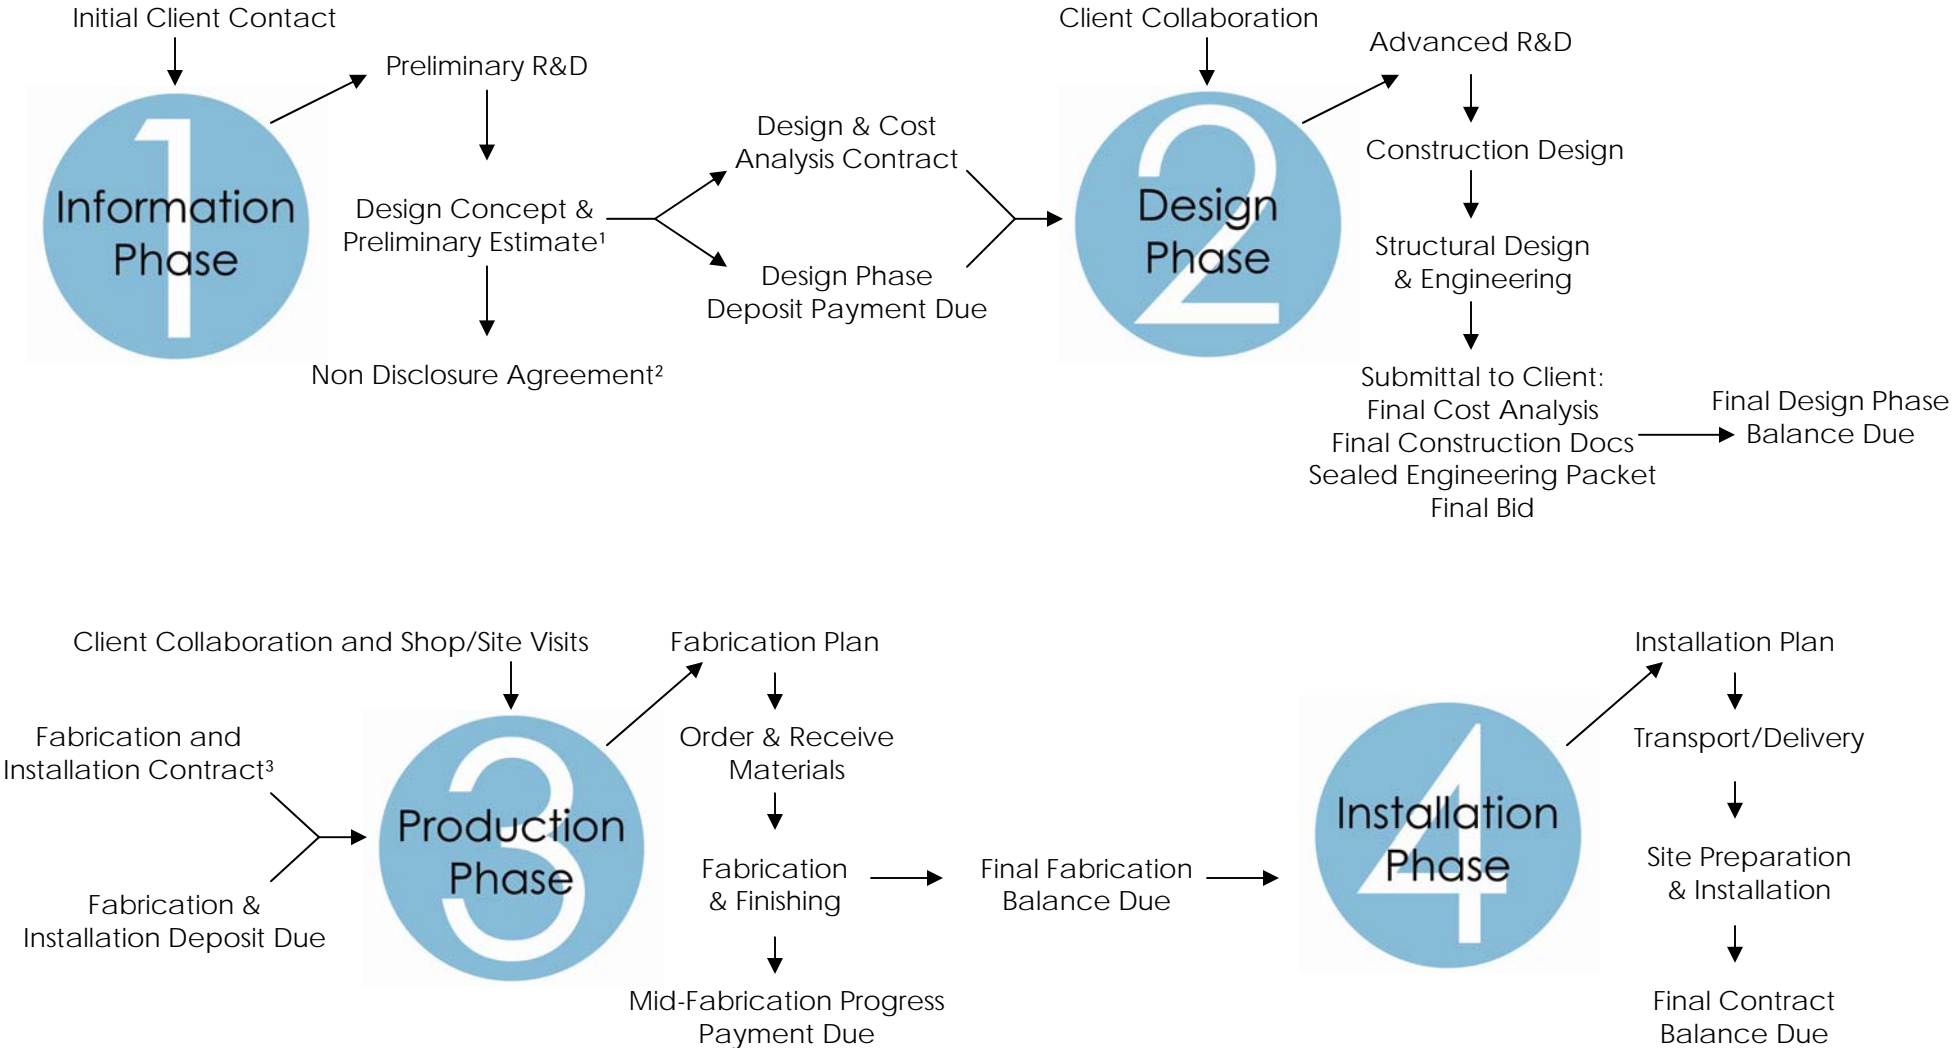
Initial Client Contact

1 Information Phase

Preliminary R&D

Design Concept & Preliminary Estimate¹

Non Disclosure Agreement²

Design & Cost Analysis Contract

Design Phase Deposit Payment Due

Client Collaboration

2 Design Phase

Advanced R&D

Construction Design

Structural Design & Engineering

Submittal to Client:
Final Cost Analysis
Final Construction Docs
Sealed Engineering Packet
Final Bid

Final Design Phase Balance Due

Client Collaboration and Shop/Site Visits

Fabrication and Installation Contract³

Fabrication & Installation Deposit Due

3 Production Phase

Fabrication Plan

Order & Receive Materials

Fabrication & Finishing

Mid-Fabrication Progress Payment Due

Final Fabrication Balance Due

4 Installation Phase

Installation Plan

Transport/Delivery

Site Preparation & Installation

Final Contract Balance Due